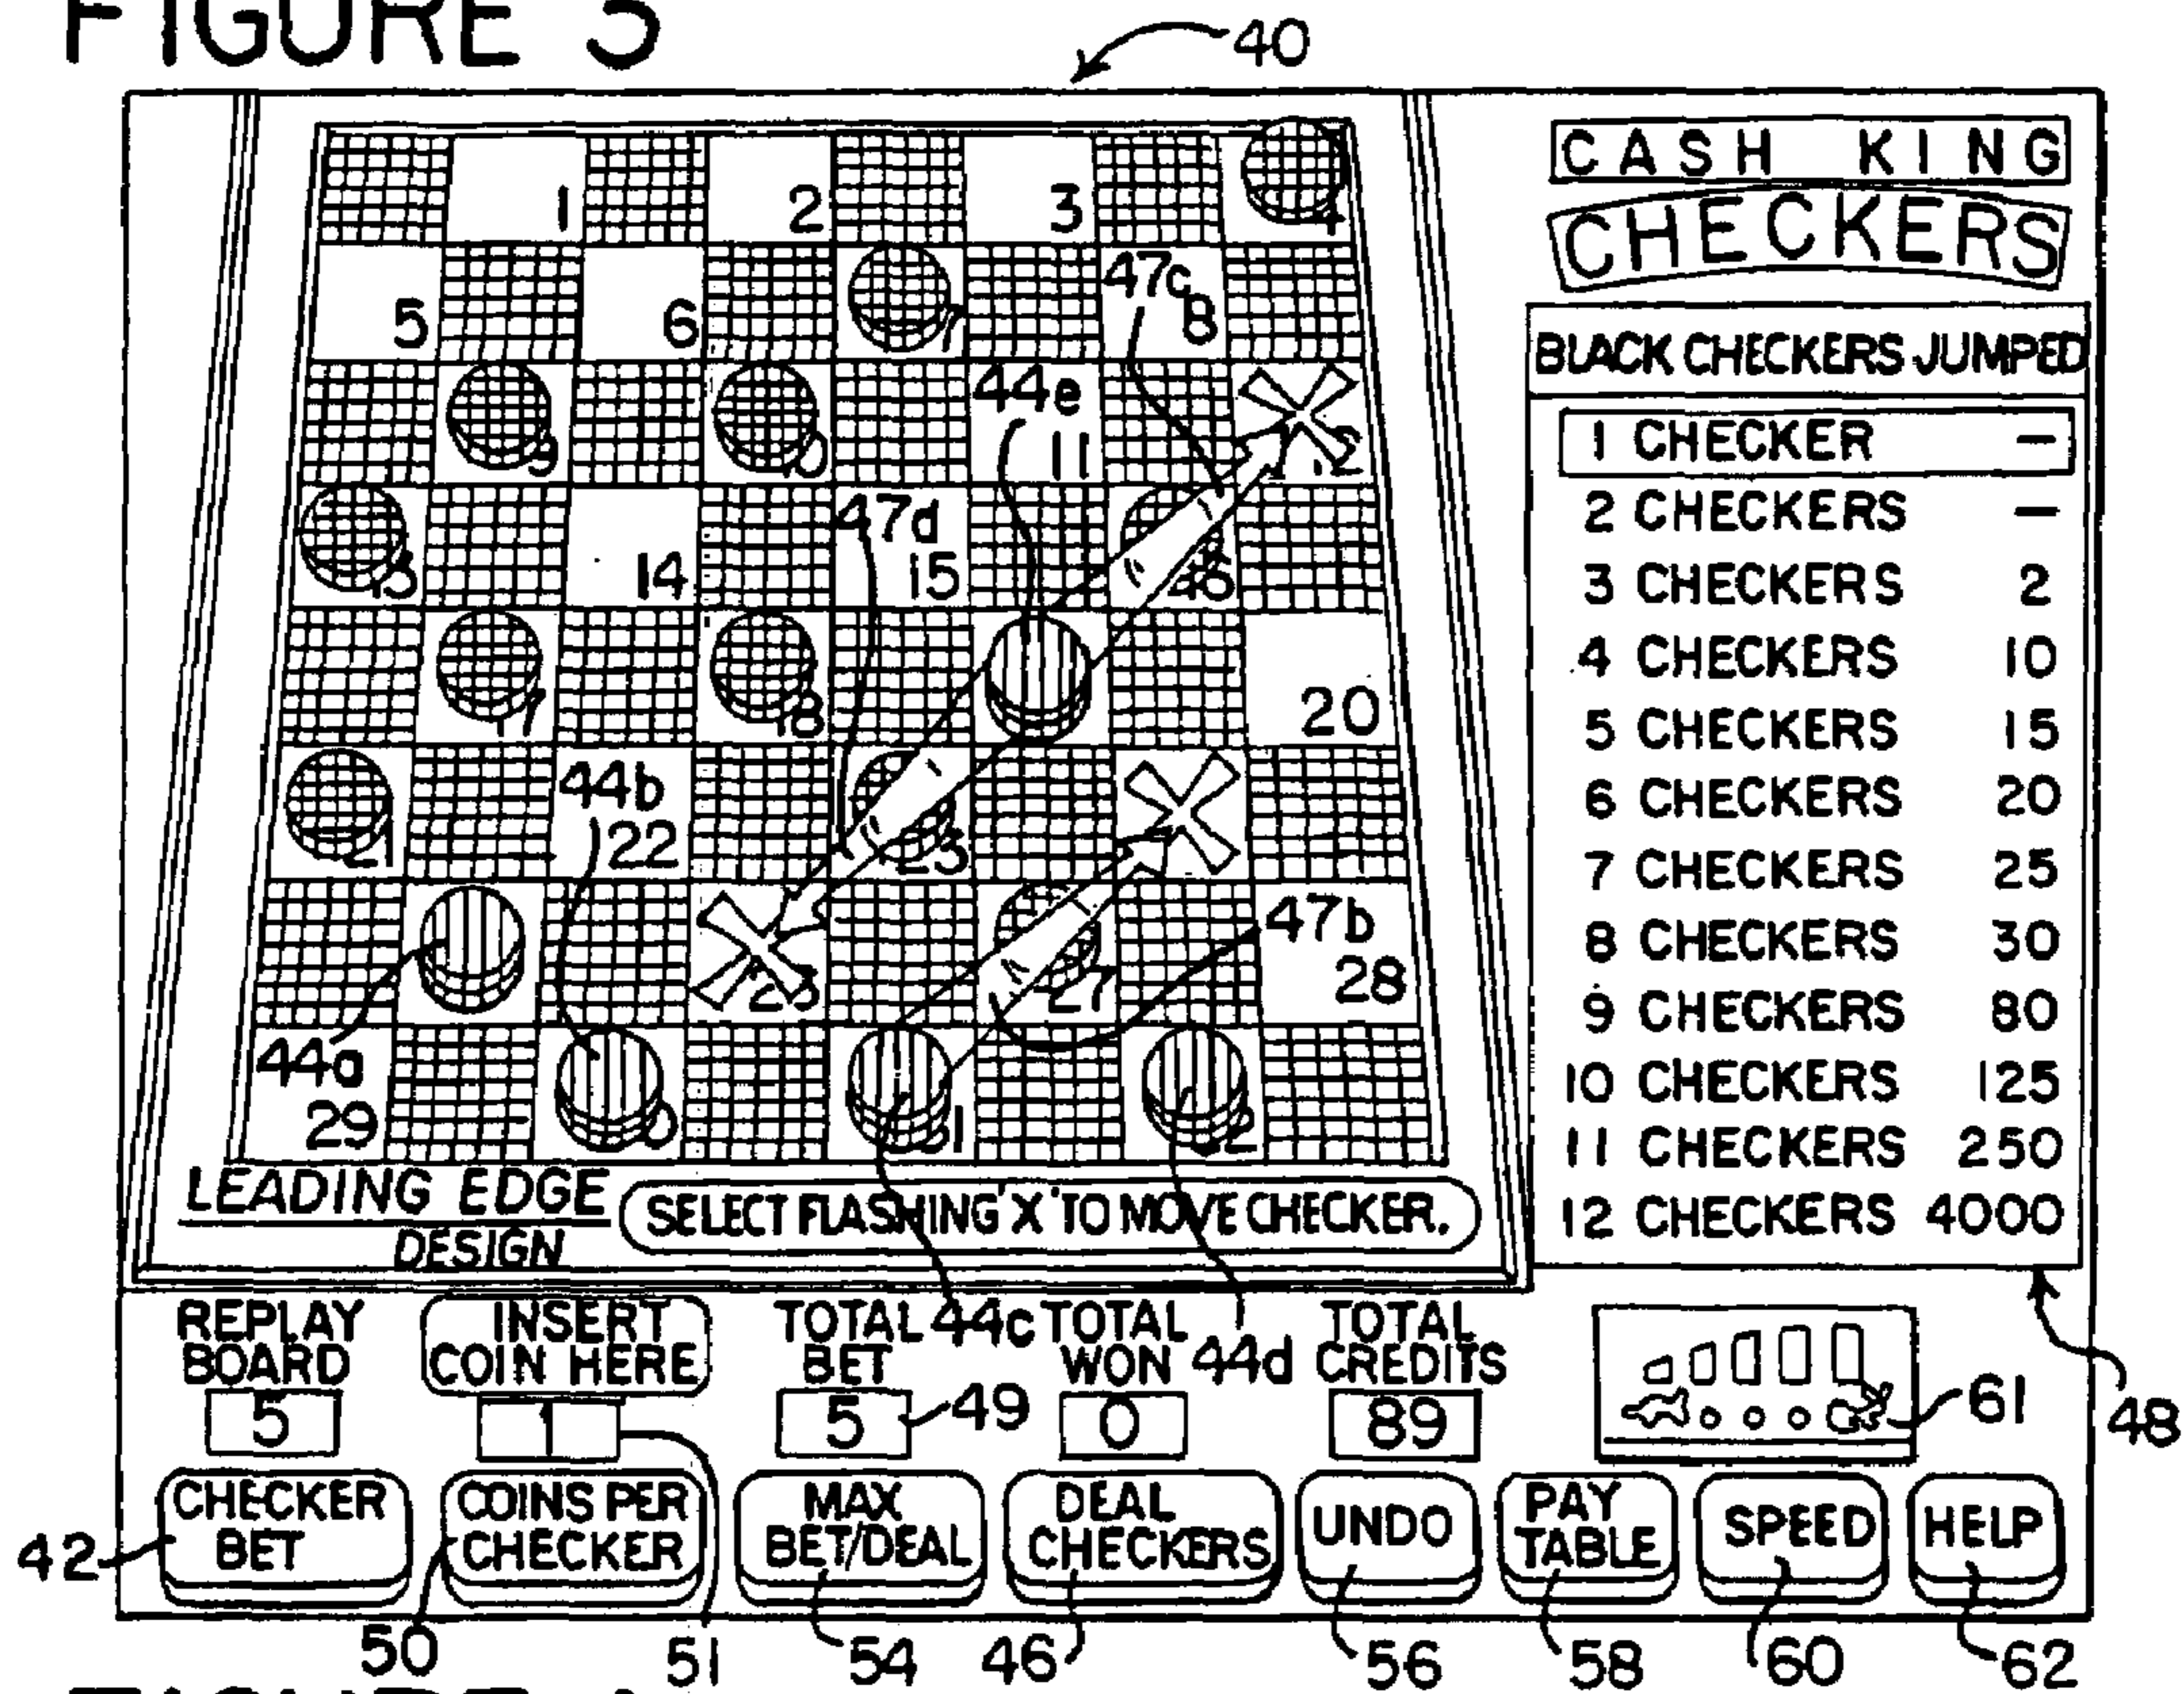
FIGURE 3

40

CASH KING
CHECKERS

1 2 3 4
5 6 7 47c 8
9 10 44e 11 12
13 14 47d 15 16
17 18 20
21 44b 22 23
44a 25 27 47b 28
29 30 31 32

BLACK CHECKERS JUMPED

| | |
|---|---|
| 1 CHECKER | — |
| 2 CHECKERS | — |
| 3 CHECKERS | 2 |
| 4 CHECKERS | 10 |
| 5 CHECKERS | 15 |
| 6 CHECKERS | 20 |
| 7 CHECKERS | 25 |
| 8 CHECKERS | 30 |
| 9 CHECKERS | 80 |
| 10 CHECKERS | 125 |
| 11 CHECKERS | 250 |
| 12 CHECKERS | 4000 |

LEADING EDGE DESIGN

SELECT FLASHING 'X' TO MOVE CHECKER.

REPLAY BOARD 5
INSERT COIN HERE 1
TOTAL BET 5 49
44c
TOTAL WON 0
44d
TOTAL CREDITS 89
61
48

42 CHECKER BET
COINS PER CHECKER
MAX BET/DEAL
DEAL CHECKERS
UNDO
PAY TABLE
SPEED
HELP

50 51 54 46 56 58 60 62

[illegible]